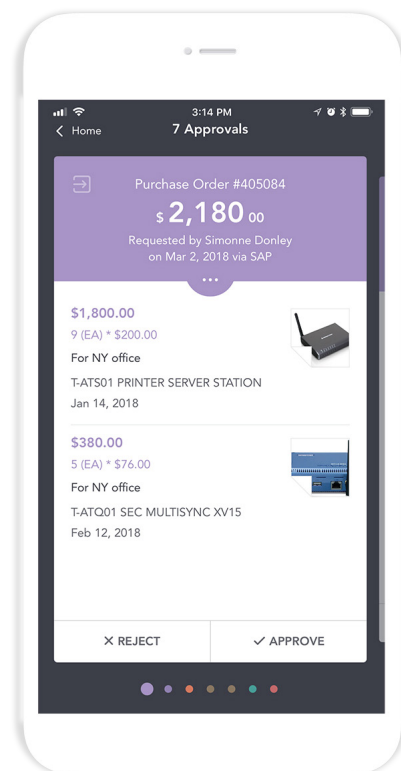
3:14 PM

Home

7 Approvals

Purchase Order #405084

$ 2,180 00

Requested by Simonne Donley on Mar 2, 2018 via SAP

...

$1,800.00

9 (EA) * $200.00

For NY office

T-ATS01 PRINTER SERVER STATION

Jan 14, 2018

$380.00

5 (EA) * $76.00

For NY office

T-ATQ01 SEC MULTISYNC XV15

Feb 12, 2018

✕ REJECT

✓ APPROVE